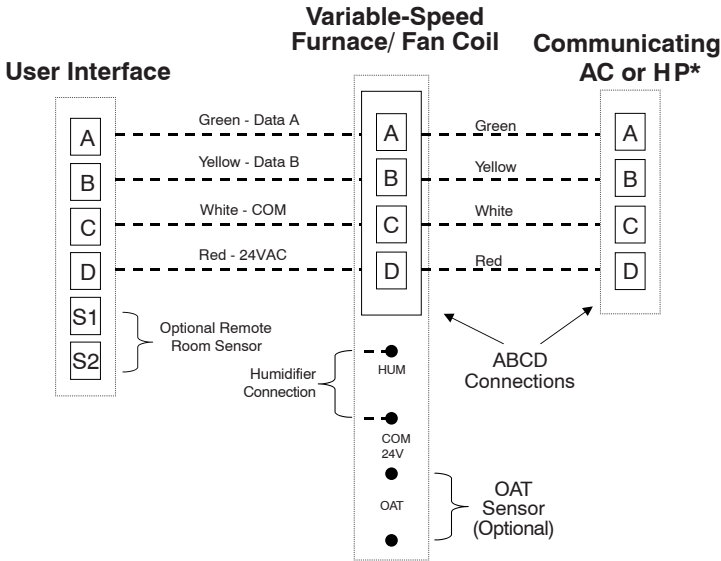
Variable-Speed Furnace/ Fan Coil

User Interface

Communicating AC or HP*

A
B
C
D
S1
S2

Green - Data A
Yellow - Data B
White - COM
Red - 24VAC

A
B
C
D

Green
Yellow
White
Red

A
B
C
D

Optional Remote Room Sensor

Humidifier Connection

HUM

COM 24V

OAT

ABCD Connections

OAT Sensor (Optional)